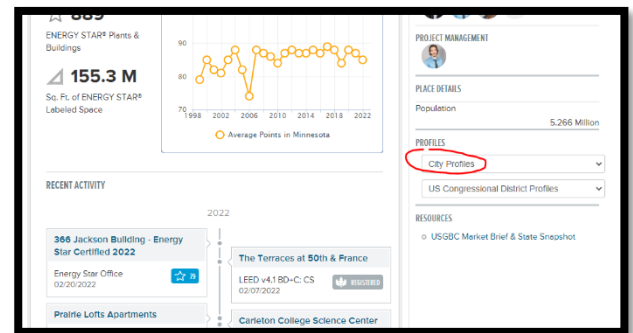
889

ENERGY STAR® Plants & Buildings

155.3 M

Sq. Ft. of ENERGY STAR® Labeled Space

90
80
70
1998 2002 2006 2010 2014 2018 2022

Average Points in Minnesota

RECENT ACTIVITY

2022

366 Jackson Building - Energy Star Certified 2022

Energy Star Office
02/20/2022

78

The Terraces at 50th & France

LEED v4.1 BD+C: CS
02/07/2022

REGISTERED

Prairie Lofts Apartments

Carleton College Science Center

PROJECT MANAGEMENT

PLACE DETAILS

Population
5.266 Million

PROFILES

City Profiles

US Congressional District Profiles

RESOURCES

USGBC Market Brief & State Snapshot